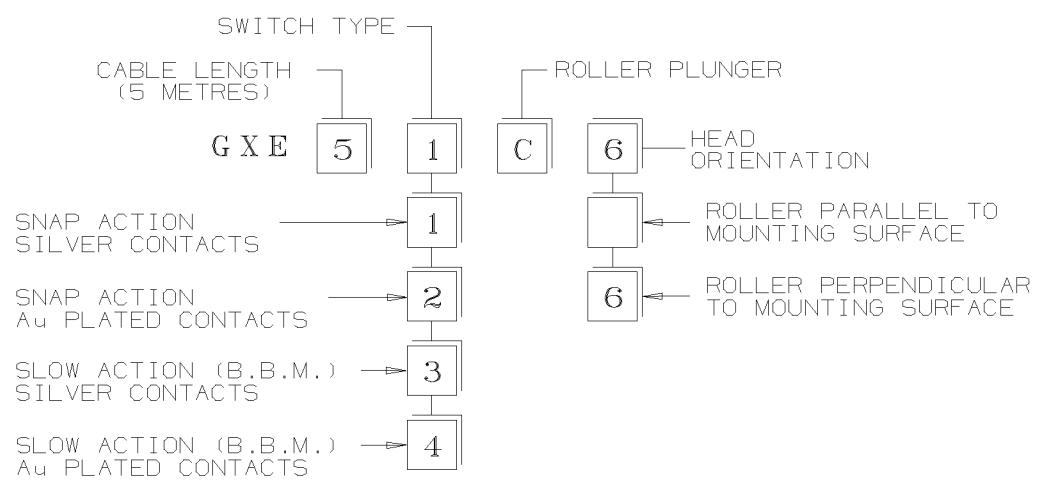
SWITCH TYPE

CABLE LENGTH (5 METRES)

ROLLER PLUNGER

GXE 5 1 C 6

HEAD ORIENTATION

SNAP ACTION SILVER CONTACTS 1

ROLLER PARALLEL TO MOUNTING SURFACE

SNAP ACTION Au PLATED CONTACTS 2

6 ROLLER PERPENDICULAR TO MOUNTING SURFACE

SLOW ACTION (B.B.M.) SILVER CONTACTS 3

SLOW ACTION (B.B.M.) Au PLATED CONTACTS 4